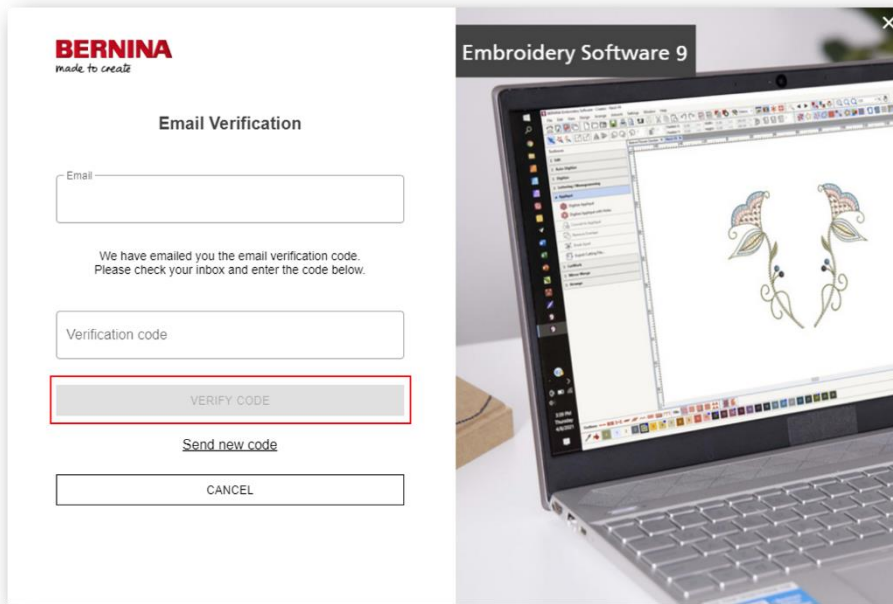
BERNINA
made to create

Email Verification

Email

We have emailed you the email verification code.
Please check your inbox and enter the code below.

Verification code

VERIFY CODE

Send new code

CANCEL

Embroidery Software 9

×